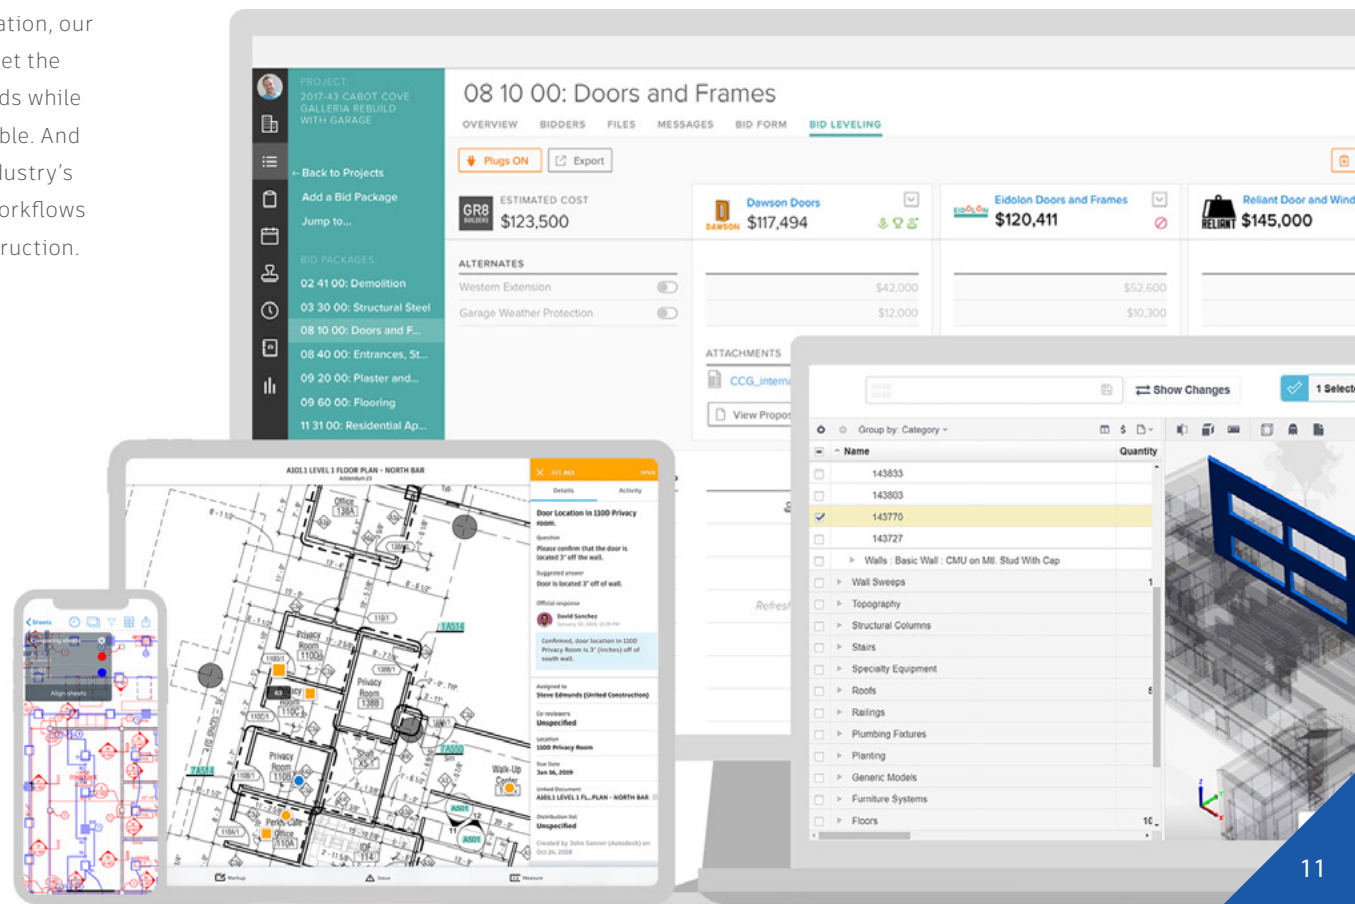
ation, our
et the
ds while
ble. And
lustry's
orkflows
ruction.

PROJECT:
2017-43 CABOT COVE GALLERIA REBUILD WITH GARAGE

← Back to Projects
Add a Bid Package
Jump to...

BID PACKAGES
02 41 00: Demolition
03 30 00: Structural Steel
08 10 00: Doors and F...
08 40 00: Entrances, St...
09 20 00: Plaster and...
09 60 00: Flooring
11 31 00: Residential Ap...

08 10 00: Doors and Frames

OVERVIEW BIDDERS FILES MESSAGES BID FORM BID LEVELING

Plugs ON Export

ESTIMATED COST
$123,500

Dawson Doors
$117,494

Eidolon Doors and Frames
$120,411

Reliant Door and Wind
$145,000

ALTERNATES
Western Extension
Garage Weather Protection

$42,000
$12,000
$52,600
$10,300

ATTACHMENTS
CCG_interna
View Propos

Refresh

Show Changes
1 Select

Group by: Category
Name
Quantity
143833
143803
143770
143727
Walls : Basic Wall : CMU on Mtl. Stud With Cap
Wall Sweeps
Topography
Structural Columns
Stairs
Specialty Equipment
Roofs
Railings
Plumbing Fixtures
Planting
Generic Models
Furniture Systems
Floors

A101.1 LEVEL 1 FLOOR PLAN - NORTH BAR

Details Activity
Door Location in 1100 Privacy room.
Question
Please confirm that the door is located 3" off the wall.
Suggested answer
Door is located 3" off of wall.
Official response
David Sanchez
Confirmed, door location in 1100 Privacy Room is 3" (inches) off of south wall.
Assigned to
Steve Edmunds (United Construction)
Co-reviewers
Unspecified
Location
1100 Privacy Room
Due Date
Jun 16, 2019
Linked Document
A101.1 LEVEL 1 FL..PLAN - NORTH BAR
Distribution list
Unspecified
Created by John Sanner (Autodesk) on Oct 24, 2018

Privacy Room 1100A
Privacy Room 1388
Privacy Room 1108
Walk-Up Center
Office 138A

Sheets
Align sheets

11